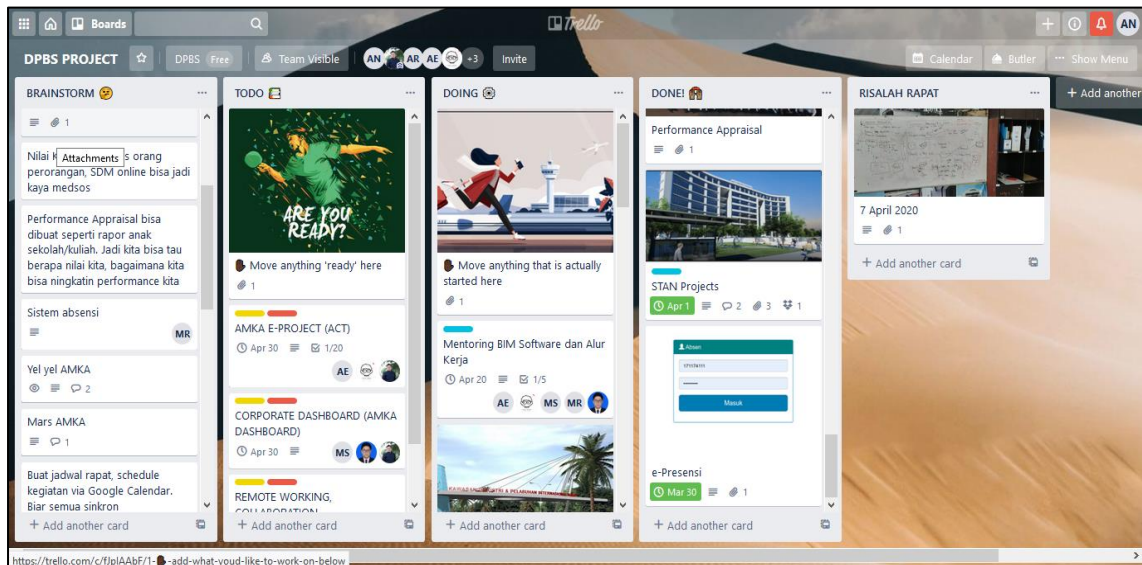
Boards

Trello

AN

DPBS PROJECT

DPBS Free

Team Visible

AN AR AE +3

Invite

Calendar

Butler

Show Menu

BRAINSTORM

1

Nilai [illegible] Attachments s orang perorangan, SDM online bisa jadi kaya medsos

Performance Appraisal bisa dibuat seperti rapor anak sekolah/kuliah. Jadi kita bisa tau berapa nilai kita, bagaimana kita bisa ningkatin performance kita

Sistem absensi

MR

Yel yel AMKA

2

Mars AMKA

1

Buat jadwal rapat, schedule kegiatan via Google Calendar. Biar semua sinkron

+ Add another card

TODO

ARE YOU READY?

Move anything 'ready' here

1

AMKA E-PROJECT (ACT)

Apr 30

1/20

AE

CORPORATE DASHBOARD (AMKA DASHBOARD)

Apr 30

MS

REMOTE WORKING, COLLABORATION

+ Add another card

DOING

Move anything that is actually started here

1

Mentoring BIM Software dan Alur Kerja

Apr 20

1/5

AE MS MR

+ Add another card

DONE!

Performance Appraisal

1

STAN Projects

Apr 1

2

3

1

Absen

Masuk

e-Presensi

Mar 30

1

+ Add another card

RISALAH RAPAT

7 April 2020

1

+ Add another card

+ Add another

https://trello.com/c/fJplAAbF/1-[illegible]-add-what-youd-like-to-work-on-below